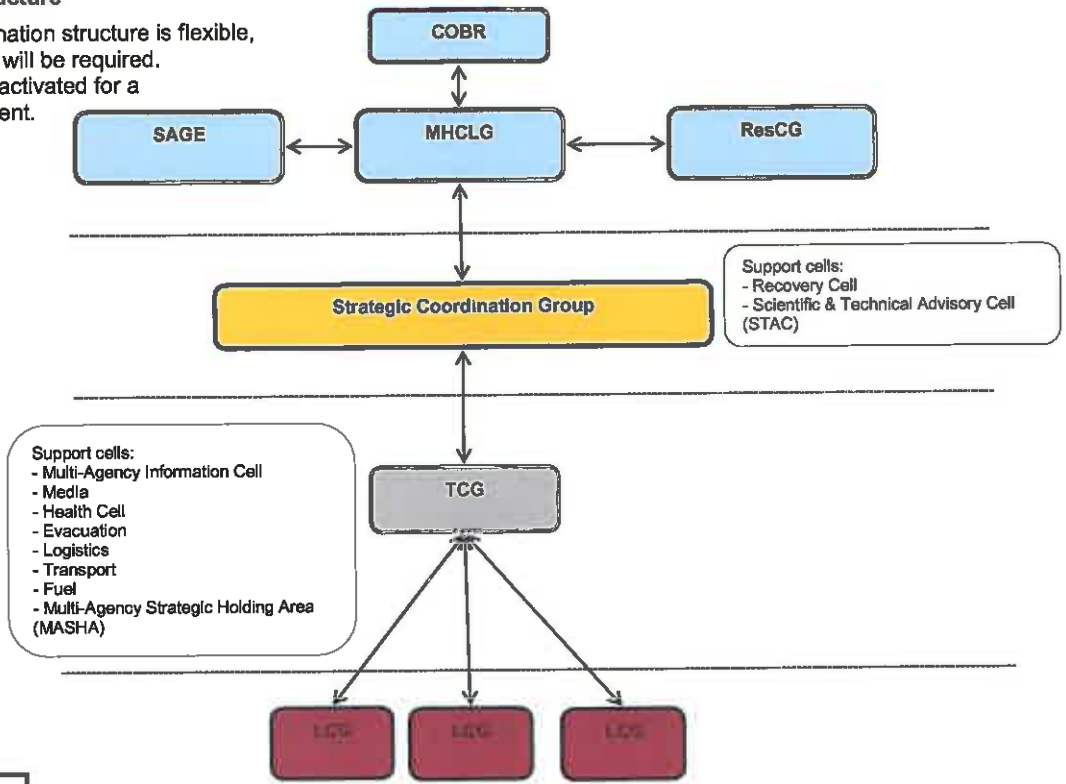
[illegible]ucture

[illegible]nation structure is flexible, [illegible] will be required. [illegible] activated for a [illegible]ent.

COBR

SAGE

MHCLG

ResCG

Support cells:
- Recovery Cell
- Scientific & Technical Advisory Cell (STAC)

Strategic Coordination Group

Support cells:
- Multi-Agency Information Cell
- Media
- Health Cell
- Evacuation
- Logistics
- Transport
- Fuel
- Multi-Agency Strategic Holding Area (MASHA)

TCG

LCG

LCG

LCG